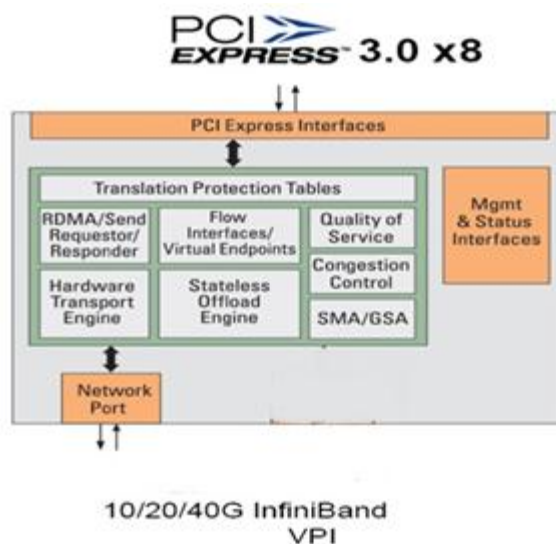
PCI EXPRESS™ 3.0 x8

PCI Express Interfaces

Translation Protection Tables

RDMA/Send Requestor/ Responder

Flow Interfaces/ Virtual Endpoints

Quality of Service

Hardware Transport Engine

Stateless Offload Engine

Congestion Control

SMA/GSA

Mgmt & Status Interfaces

Network Port

10/20/40G InfiniBand VPI